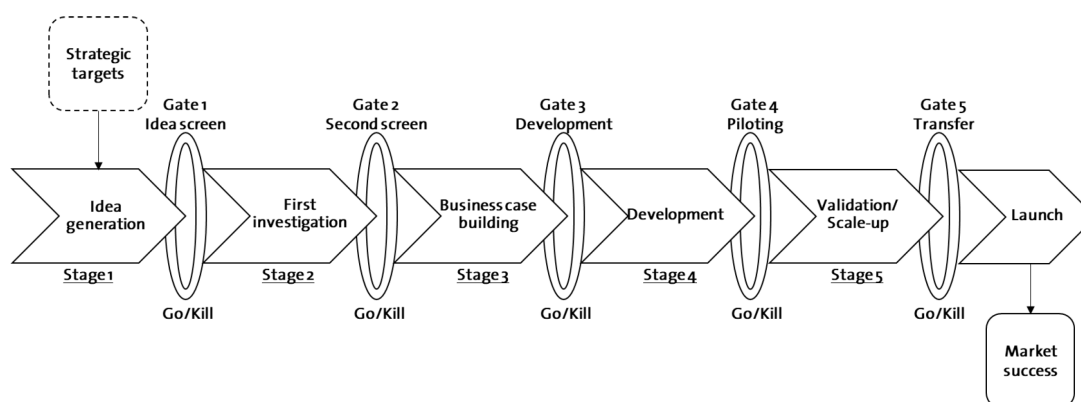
Strategic targets

Gate 1
Idea screen

Gate 2
Second screen

Gate 3
Development

Gate 4
Piloting

Gate 5
Transfer

Idea generation

First investigation

Business case building

Development

Validation/ Scale-up

Launch

Stage 1

Stage 2

Stage 3

Stage 4

Stage 5

Go/Kill

Go/Kill

Go/Kill

Go/Kill

Go/Kill

Market success